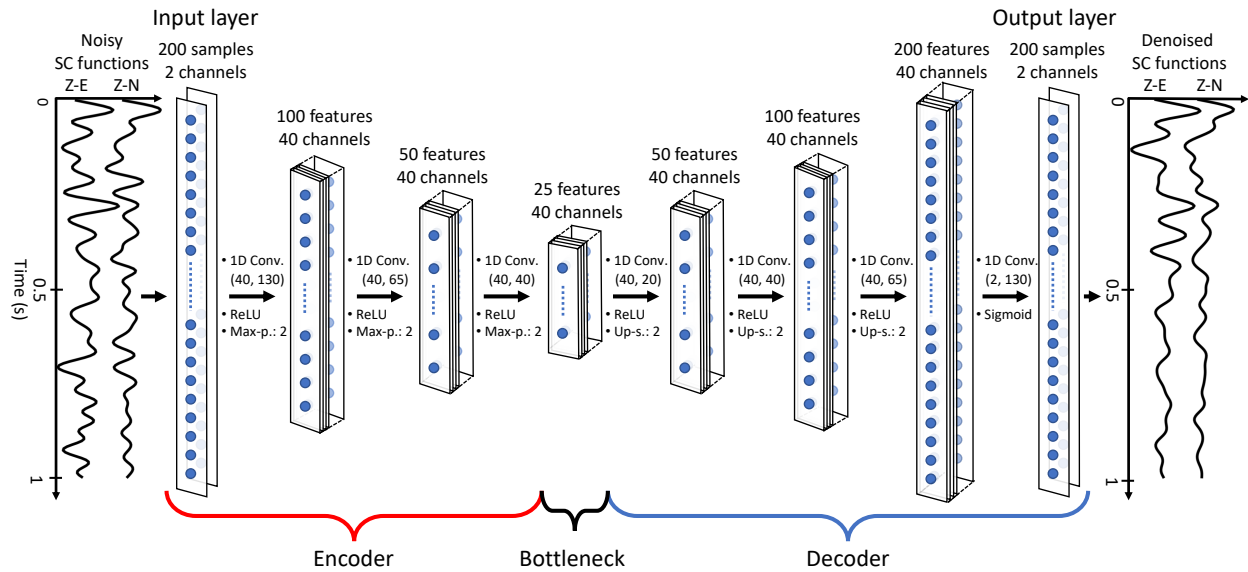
Input layer

Output layer

Noisy SC functions

Z-E Z-N

0

0.5

1

Time (s)

200 samples 2 channels

• 1D Conv. (40, 130)

• ReLU

• Max-p.: 2

100 features 40 channels

• 1D Conv. (40, 65)

• ReLU

• Max-p.: 2

50 features 40 channels

• 1D Conv. (40, 40)

• ReLU

• Max-p.: 2

25 features 40 channels

• 1D Conv. (40, 20)

• ReLU

• Up-s.: 2

50 features 40 channels

• 1D Conv. (40, 40)

• ReLU

• Up-s.: 2

100 features 40 channels

• 1D Conv. (40, 65)

• ReLU

• Up-s.: 2

200 features 40 channels

• 1D Conv. (2, 130)

• Sigmoid

200 samples 2 channels

Denoised SC functions

Z-E Z-N

0

0.5

1

Encoder

Bottleneck

Decoder